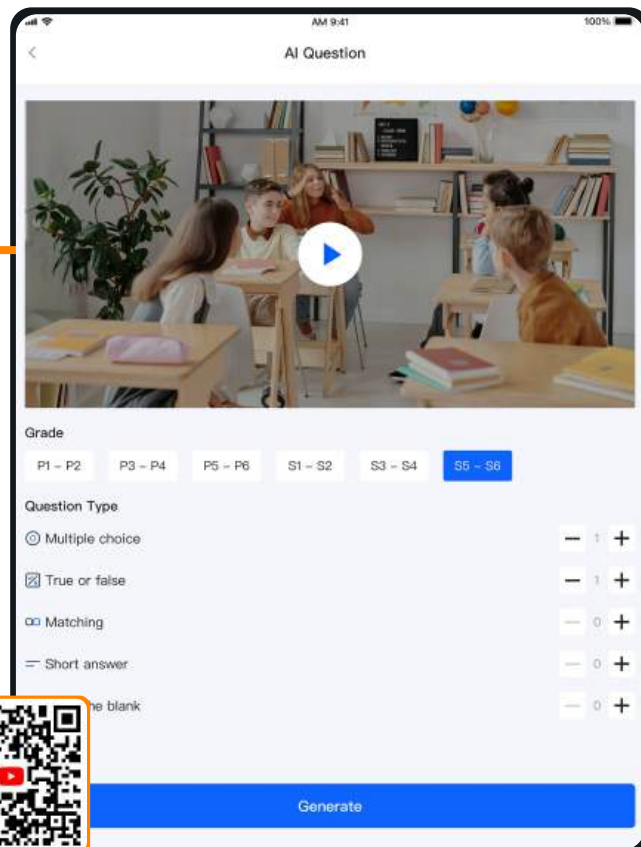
AM 9:41

100%

<

AI Question

Grade

P1 - P2

P3 - P4

P5 - P6

S1 - S2

S3 - S4

S5 - S6

Question Type

Multiple choice

− 1 +

True or false

− 1 +

Matching

− 0 +

Short answer

− 0 +

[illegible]e blank

− 0 +

Generate